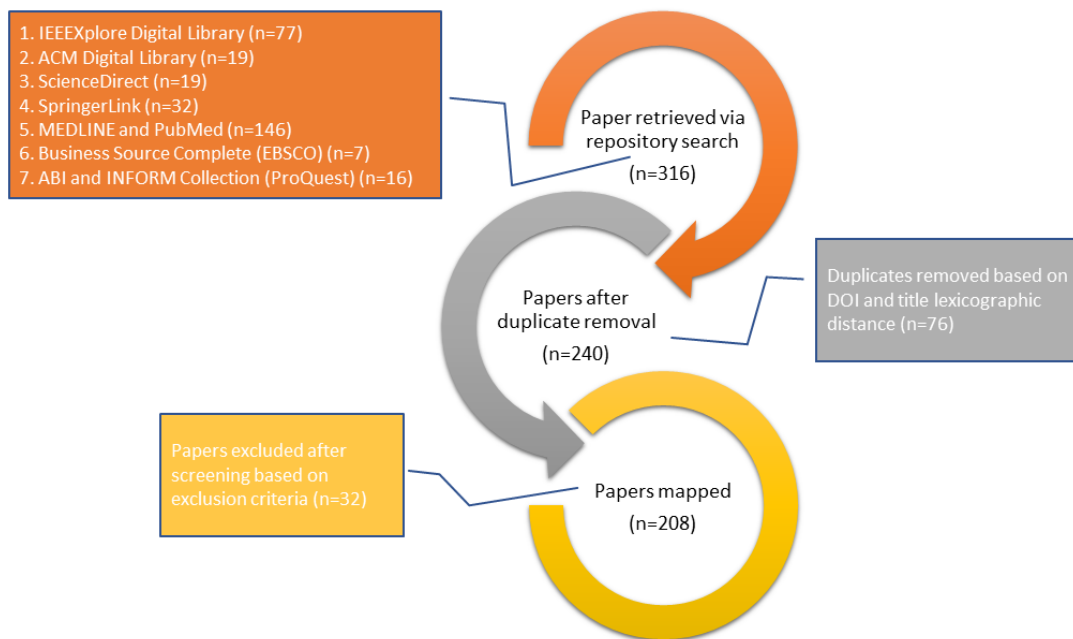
1. IEEEXplore Digital Library (n=77)
2. ACM Digital Library (n=19)
3. ScienceDirect (n=19)
4. SpringerLink (n=32)
5. MEDLINE and PubMed (n=146)
6. Business Source Complete (EBSCO) (n=7)
7. ABI and INFORM Collection (ProQuest) (n=16)

Paper retrieved via repository search
(n=316)

Duplicates removed based on DOI and title lexicographic distance (n=76)

Papers after duplicate removal
(n=240)

Papers excluded after screening based on exclusion criteria (n=32)

Papers mapped
(n=208)